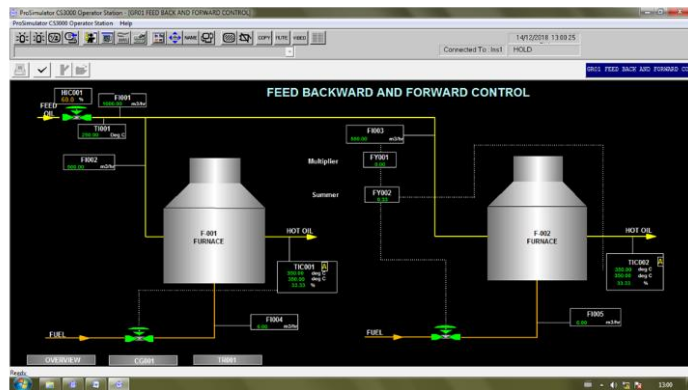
ProSimulator CS3000 Operator Station - [GR01 FEED BACK AND FORWARD CONTROL]
ProSimulator CS3000 Operator Station Help

COPY FILTER VIDEO

Connected To: Ins1 HOLD
14/12/2018 13:00:25

GR01 FEED BACK AND FORWARD CO

FEED BACKWARD AND FORWARD CONTROL

HIC001
0.0 %

FI001
1000.00 m3/hr

FEED OIL

TI001
250.00 deg C

FI002
500.00 m3/hr

FI003
500.00 m3/hr

Multiplier
FY001
0.00

Summer
FY002
0.00

F-001
FURNACE

HOT OIL

TIC001
300.00 deg C
300.00 deg C
33.33 %

F-002
FURNACE

HOT OIL

TIC002
350.00 deg C
350.00 deg C
33.33 %

FI004
0.00 m3/hr

FI005
0.00 m3/hr

FUEL

FUEL

OVERVIEW
CG001
TR001

Ready

13:00